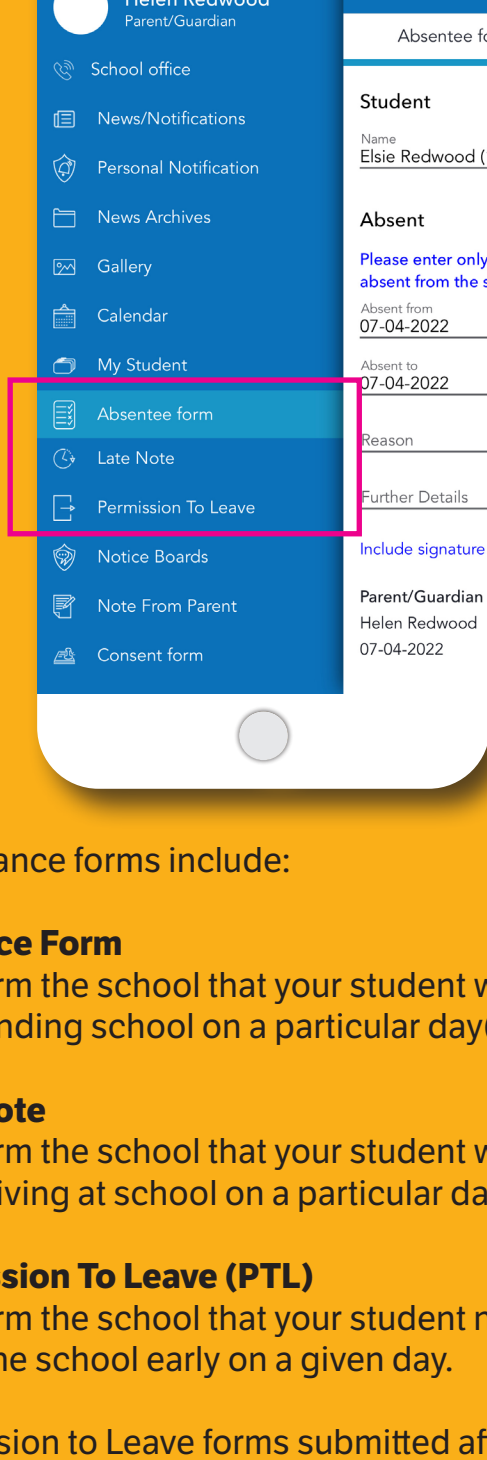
Helen Redwood
Parent/Guardian

School office
News/Notifications
Personal Notification
News Archives
Gallery
Calendar
My Student
Absentee form
Late Note
Permission To Leave
Notice Boards
Note From Parent
Consent form

Absentee fo

Student
Name
Elsie Redwood (

Absent
Please enter only absent from the s
Absent from
07-04-2022
Absent to
07-04-2022
Reason
Further Details
Include signature

Parent/Guardian
Helen Redwood
07-04-2022

ance forms include:

ce Form
rm the school that your student w nding school on a particular day

ote
rm the school that your student w iving at school on a particular da

sion To Leave (PTL)
rm the school that your student n he school early on a given day.

sion to Leave forms submitted af